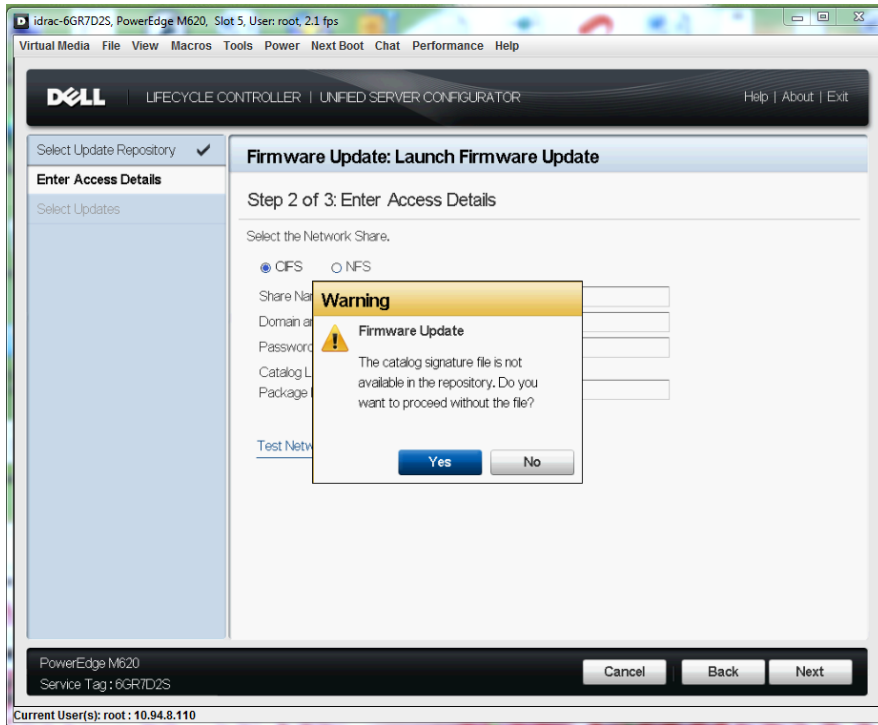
idrac-6GR7D2S, PowerEdge M620, Slot 5, User: root, 2.1 fps

Virtual Media File View Macros Tools Power Next Boot Chat Performance Help

DELL LIFECYCLE CONTROLLER | UNIFIED SERVER CONFIGURATOR

Help | About | Exit

Select Update Repository
Enter Access Details
Select Updates

Firmware Update: Launch Firmware Update

Step 2 of 3: Enter Access Details

Select the Network Share.

CIFS NFS

Share Na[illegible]
Domain a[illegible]
Passwor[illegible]
Catalog L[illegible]
Package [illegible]

Test Netw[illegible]

Warning

Firmware Update

The catalog signature file is not available in the repository. Do you want to proceed without the file?

Yes No

PowerEdge M620
Service Tag : 6GR7D2S

Cancel Back Next

Current User(s): root : 10.94.8.110